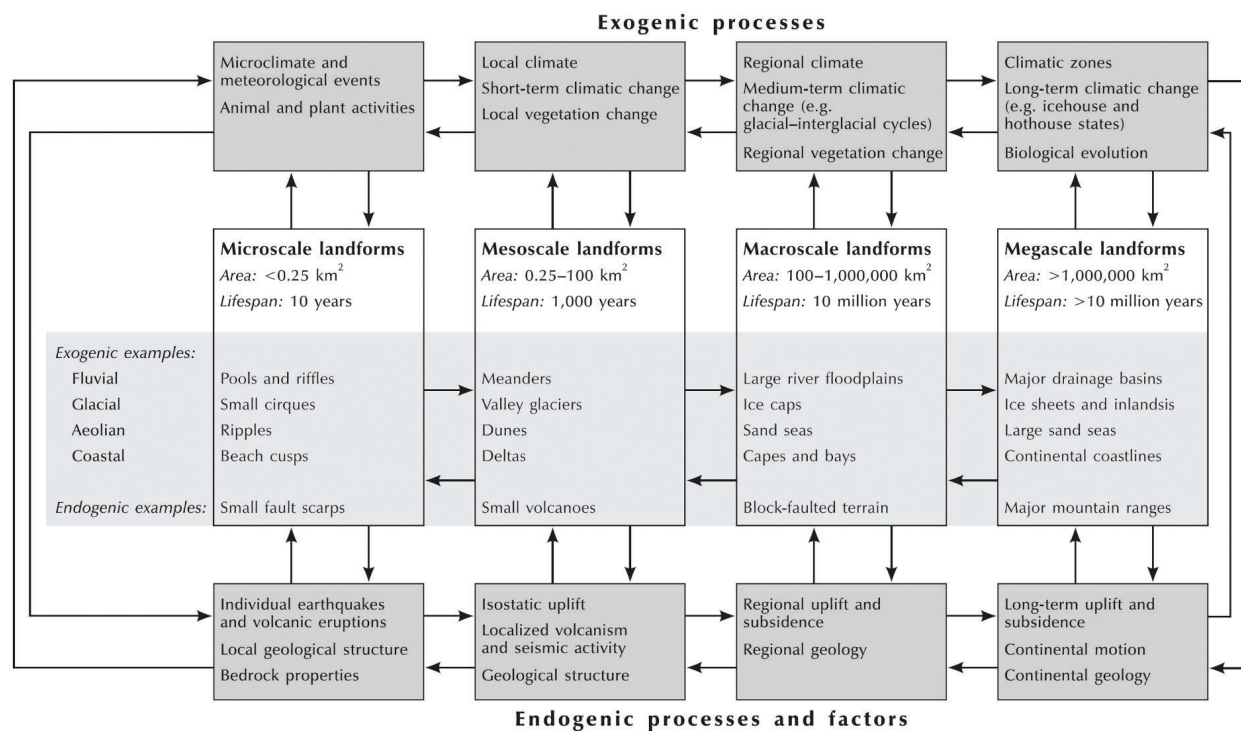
Exogenic processes

Microclimate and meteorological events
Animal and plant activities

Local climate
Short-term climatic change
Local vegetation change

Regional climate
Medium-term climatic change (e.g. glacial–interglacial cycles)
Regional vegetation change

Climatic zones
Long-term climatic change (e.g. icehouse and hothouse states)
Biological evolution

**Microscale landforms**
*Area:* <0.25 km$^2$
*Lifespan:* 10 years

**Mesoscale landforms**
*Area:* 0.25–100 km$^2$
*Lifespan:* 1,000 years

**Macroscale landforms**
*Area:* 100–1,000,000 km$^2$
*Lifespan:* 10 million years

**Megascale landforms**
*Area:* >1,000,000 km$^2$
*Lifespan:* >10 million years

| *Exogenic examples:* | | | | |
|---|---|---|---|---|
| Fluvial | Pools and riffles | Meanders | Large river floodplains | Major drainage basins |
| Glacial | Small cirques | Valley glaciers | Ice caps | Ice sheets and inlandsis |
| Aeolian | Ripples | Dunes | Sand seas | Large sand seas |
| Coastal | Beach cusps | Deltas | Capes and bays | Continental coastlines |
| *Endogenic examples:* | Small fault scarps | Small volcanoes | Block-faulted terrain | Major mountain ranges |

Individual earthquakes and volcanic eruptions
Local geological structure
Bedrock properties

Isostatic uplift
Localized volcanism and seismic activity
Geological structure

Regional uplift and subsidence
Regional geology

Long-term uplift and subsidence
Continental motion
Continental geology

Endogenic processes and factors